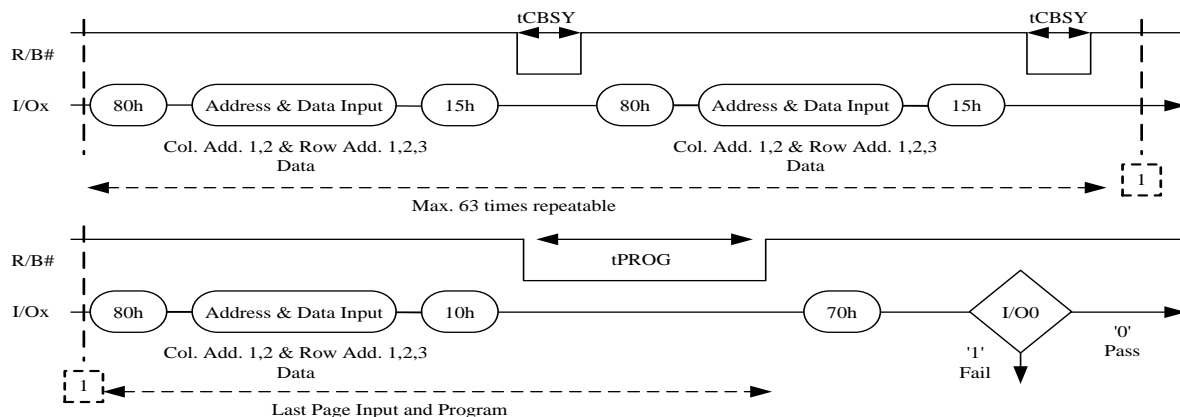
tCBSY

tCBSY

R/B#

I/Ox

80h

Address & Data Input

15h

80h

Address & Data Input

15h

Col. Add. 1,2 & Row Add. 1,2,3
Data

Col. Add. 1,2 & Row Add. 1,2,3
Data

1

Max. 63 times repeatable

R/B#

tPROG

I/Ox

80h

Address & Data Input

10h

70h

I/O0

'0'
Pass

'1'
Fail

Col. Add. 1,2 & Row Add. 1,2,3
Data

1

Last Page Input and Program